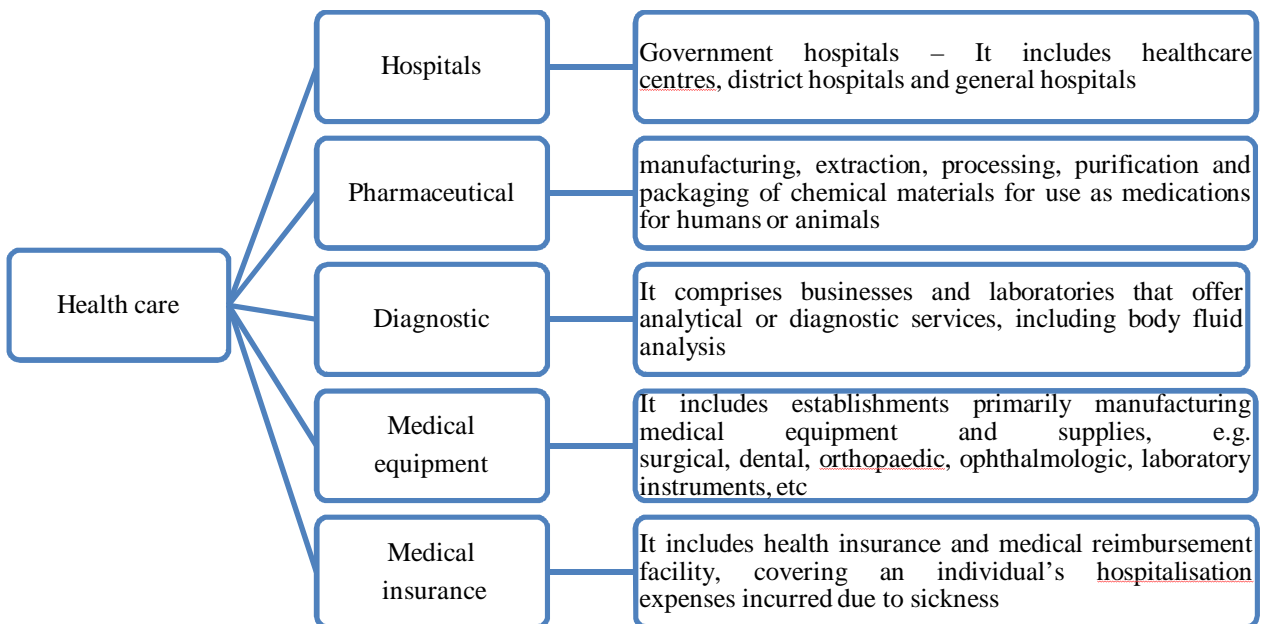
Health care

Hospitals

Government hospitals – It includes healthcare centres, district hospitals and general hospitals

Pharmaceutical

manufacturing, extraction, processing, purification and packaging of chemical materials for use as medications for humans or animals

Diagnostic

It comprises businesses and laboratories that offer analytical or diagnostic services, including body fluid analysis

Medical equipment

It includes establishments primarily manufacturing medical equipment and supplies, e.g. surgical, dental, orthopaedic, ophthalmologic, laboratory instruments, etc

Medical insurance

It includes health insurance and medical reimbursement facility, covering an individual's hospitalisation expenses incurred due to sickness